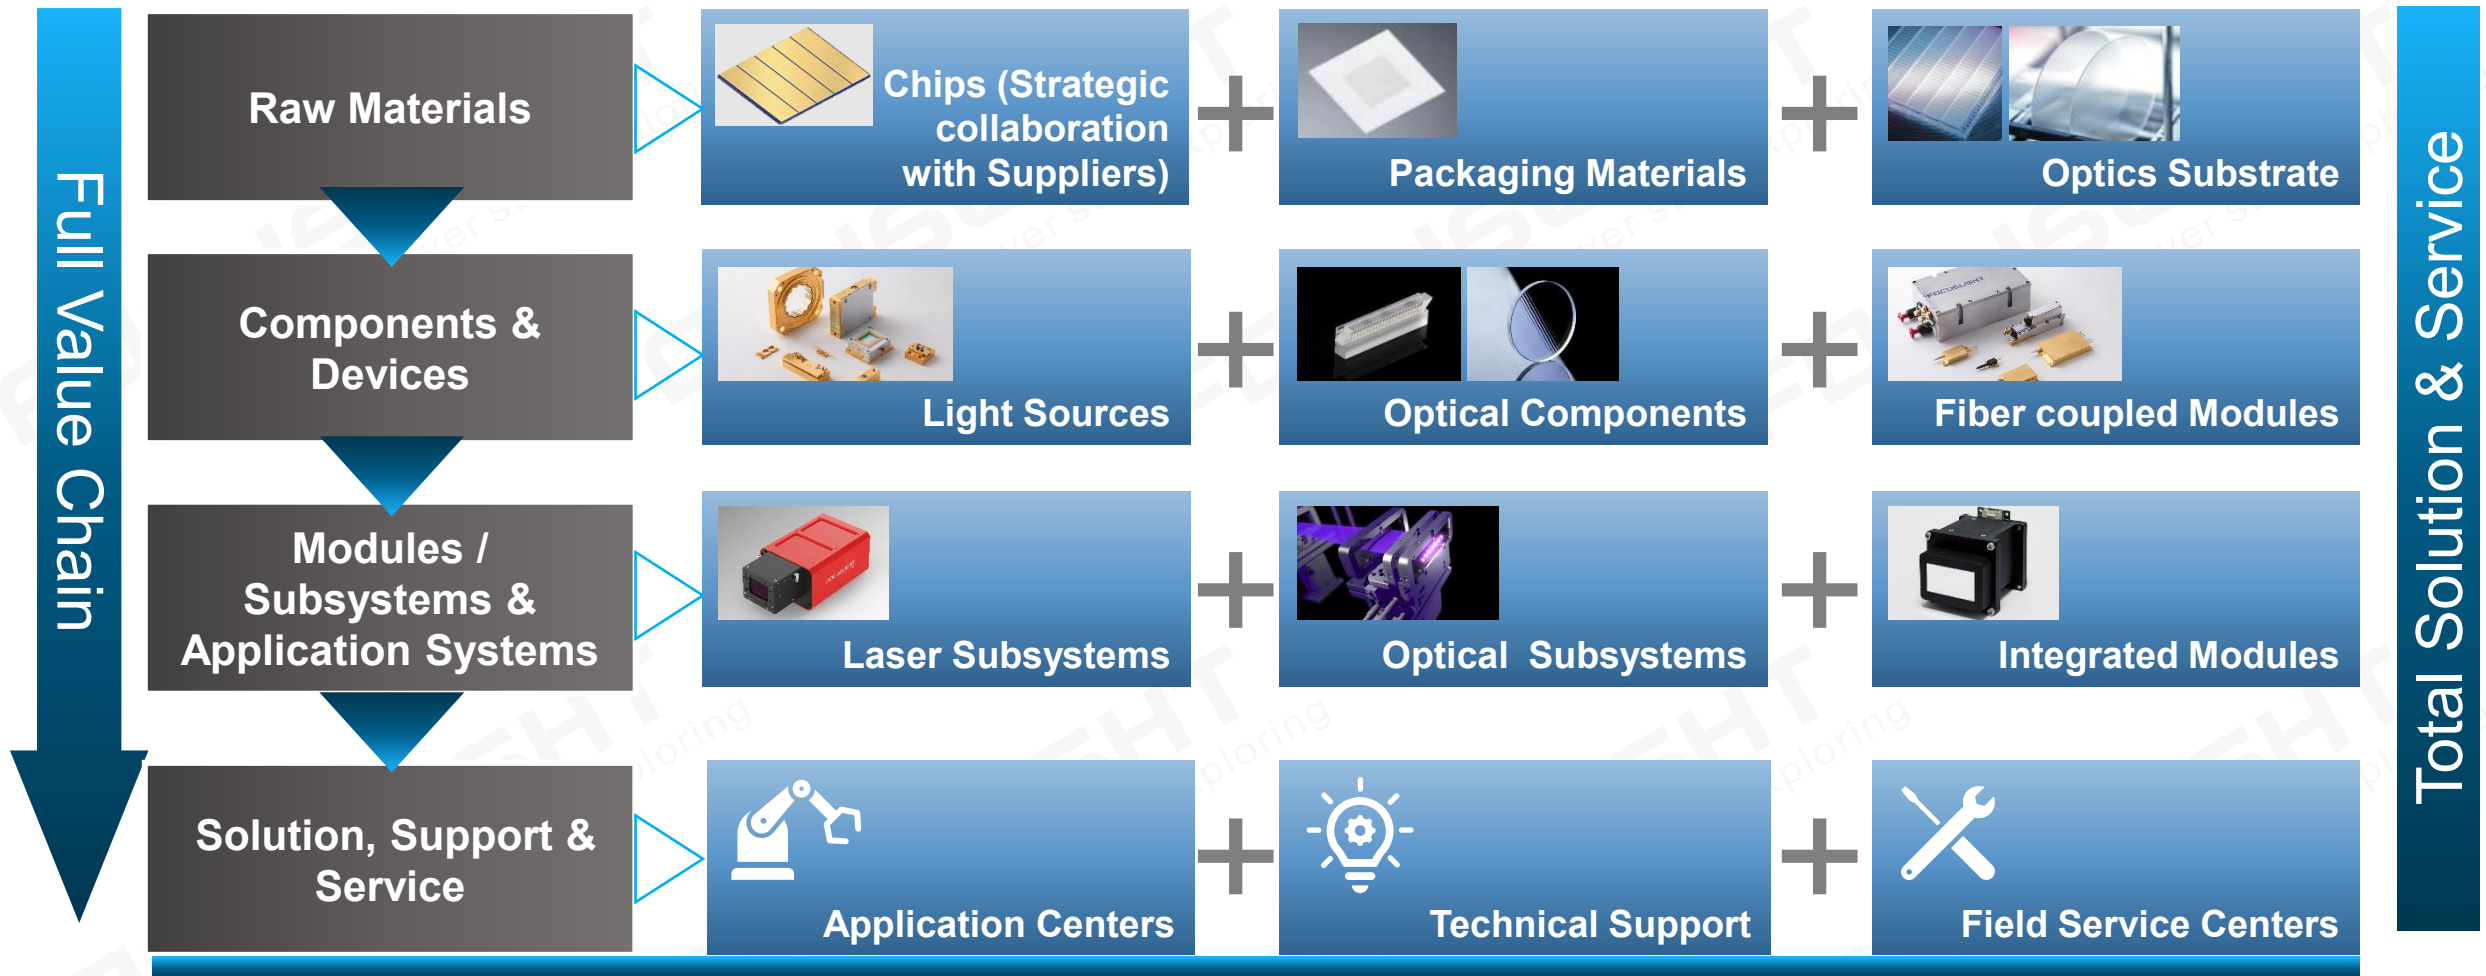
Full Value Chain

Raw Materials

Chips (Strategic collaboration with Suppliers)

Packaging Materials

Optics Substrate

Components & Devices

Light Sources

Optical Components

Fiber coupled Modules

Modules / Subsystems & Application Systems

Laser Subsystems

Optical Subsystems

Integrated Modules

Solution, Support & Service

Application Centers

Technical Support

Field Service Centers

Total Solution & Service